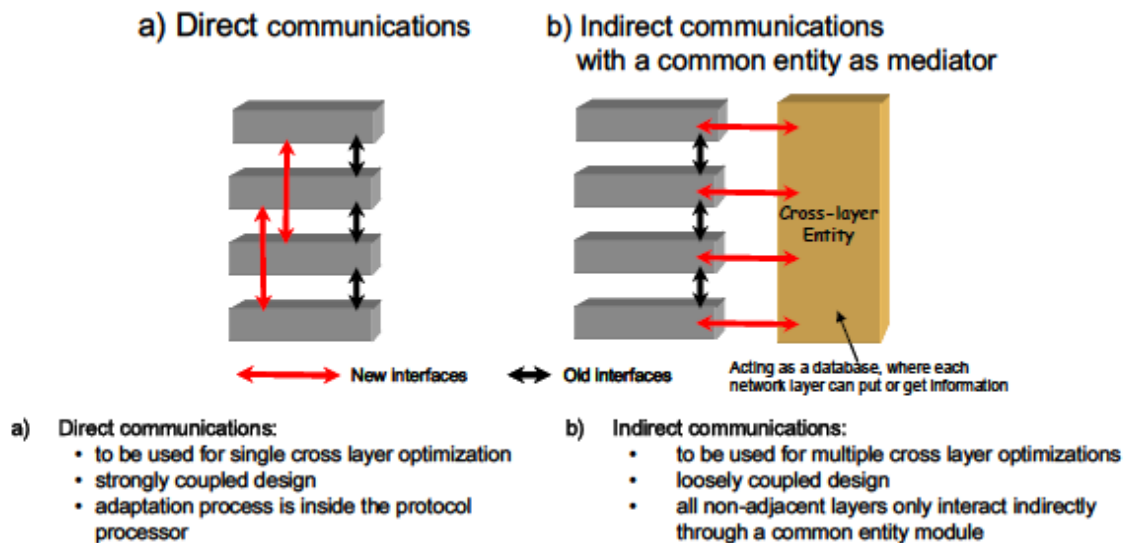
a) Direct communications

b) Indirect communications with a common entity as mediator

Cross-layer Entity

New interfaces

Old interfaces

Acting as a database, where each network layer can put or get information

a) Direct communications:
• to be used for single cross layer optimization
• strongly coupled design
• adaptation process is inside the protocol processor

b) Indirect communications:
• to be used for multiple cross layer optimizations
• loosely coupled design
• all non-adjacent layers only interact indirectly through a common entity module